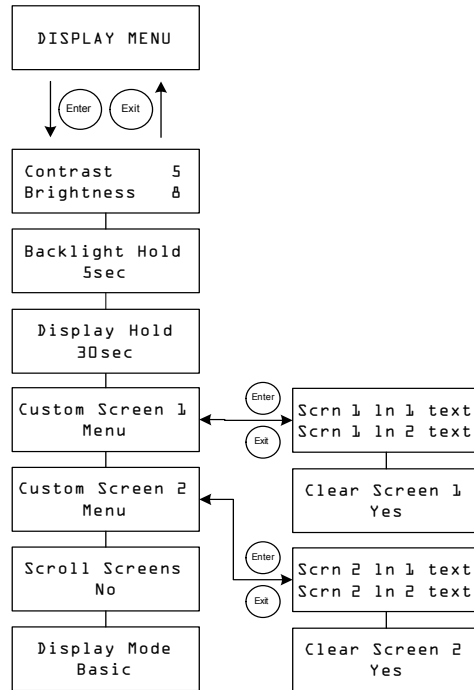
DISPLAY MENU

Enter

Exit

Contrast 5
Brightness 8

Backlight Hold
5sec

Display Hold
30sec

Custom Screen 1
Menu

Enter

Exit

Scrn 1 ln 1 text
Scrn 1 ln 2 text

Clear Screen 1
Yes

Custom Screen 2
Menu

Enter

Exit

Scrn 2 ln 1 text
Scrn 2 ln 2 text

Scroll Screens
No

Clear Screen 2
Yes

Display Mode
Basic